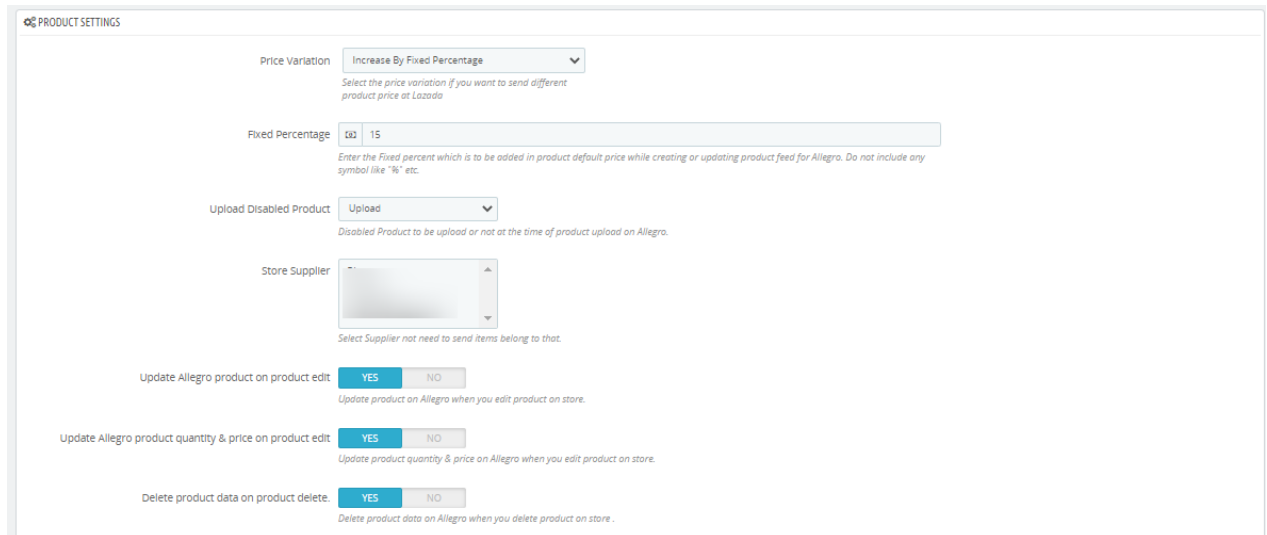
PRODUCT SETTINGS

Price Variation
Increase By Fixed Percentage
Select the price variation if you want to send different product price at Lazada

Fixed Percentage
15
Enter the Fixed percent which is to be added in product default price while creating or updating product feed for Allegro. Do not include any symbol like "%" etc.

Upload Disabled Product
Upload
Disabled Product to be upload or not at the time of product upload on Allegro.

Store Supplier
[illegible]
Select Supplier not need to send items belong to that.

Update Allegro product on product edit
YES NO
Update product on Allegro when you edit product on store.

Update Allegro product quantity & price on product edit
YES NO
Update product quantity & price on Allegro when you edit product on store.

Delete product data on product delete.
YES NO
Delete product data on Allegro when you delete product on store .